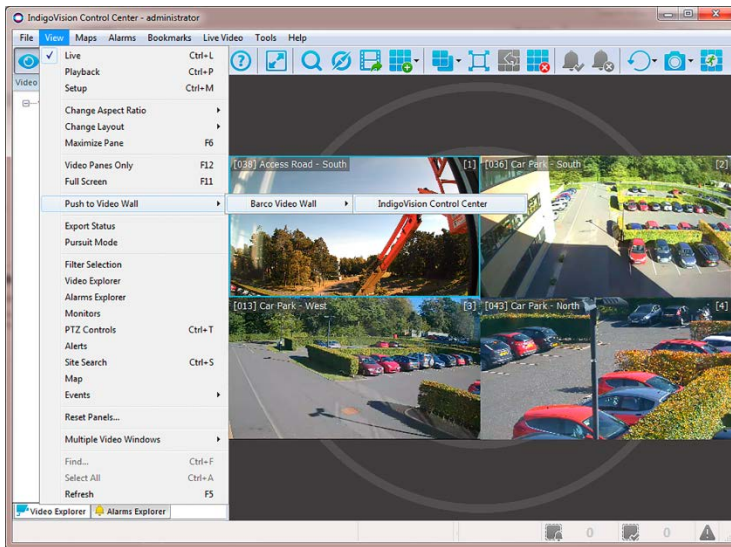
IndigoVision Control Center - administrator

File View Maps Alarms Bookmarks Live Video Tools Help

Video

| | |
|---|---|
| ✓ Live | Ctrl+L |
| Playback | Ctrl+P |
| Setup | Ctrl+M |
| Change Aspect Ratio | |
| Change Layout | |
| Maximize Pane | F6 |
| Video Panes Only | F12 |
| Full Screen | F11 |
| Push to Video Wall | |
| Export Status | |
| Pursuit Mode | |
| Filter Selection | |
| Video Explorer | |
| Alarms Explorer | |
| Monitors | |
| PTZ Controls | Ctrl+T |
| Alerts | |
| Site Search | Ctrl+S |
| Map | |
| Events | |
| Reset Panels... | |
| Multiple Video Windows | |
| Find... | Ctrl+F |
| Select All | Ctrl+A |
| Refresh | F5 |

Barco Video Wall

IndigoVision Control Center

[038] Access Road - South [1]

[036] Car Park - South [2]

[013] Car Park - West [3]

[043] Car Park - North [4]

Video Explorer Alarms Explorer

0 0